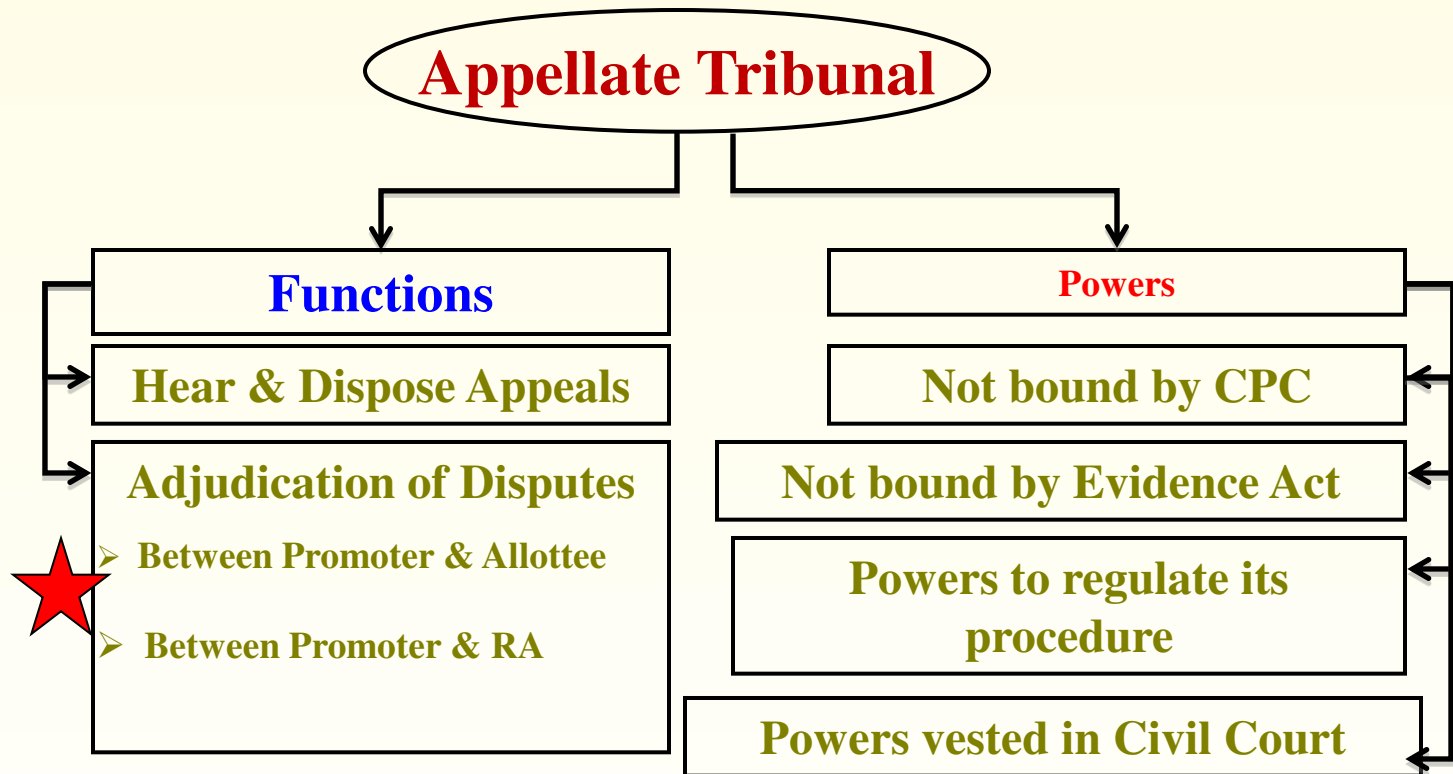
Appellate Tribunal

Functions

Hear & Dispose Appeals

Adjudication of Disputes

➢ Between Promoter & Allottee

➢ Between Promoter & RA

Powers

Not bound by CPC

Not bound by Evidence Act

Powers to regulate its procedure

Powers vested in Civil Court